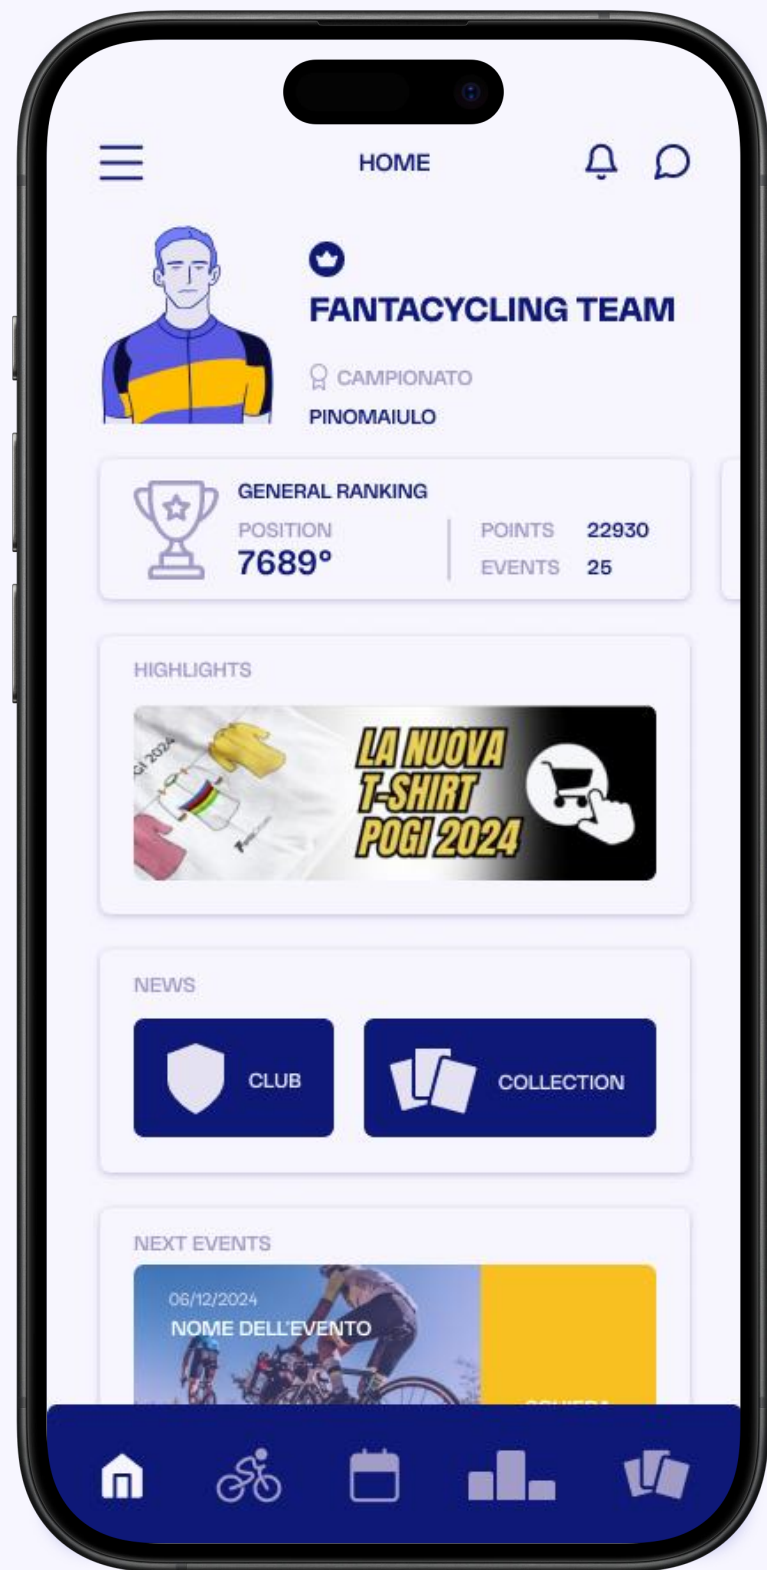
HOME

FANTACYCLING TEAM

CAMPIONATO

PINOMAIULO

GENERAL RANKING

POSITION

7689°

POINTS 22930

EVENTS 25

HIGHLIGHTS

LA NUOVA T-SHIRT POGI 2024

NEWS

CLUB

COLLECTION

NEXT EVENTS

06/12/2024

NOME DELL'EVENTO

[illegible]